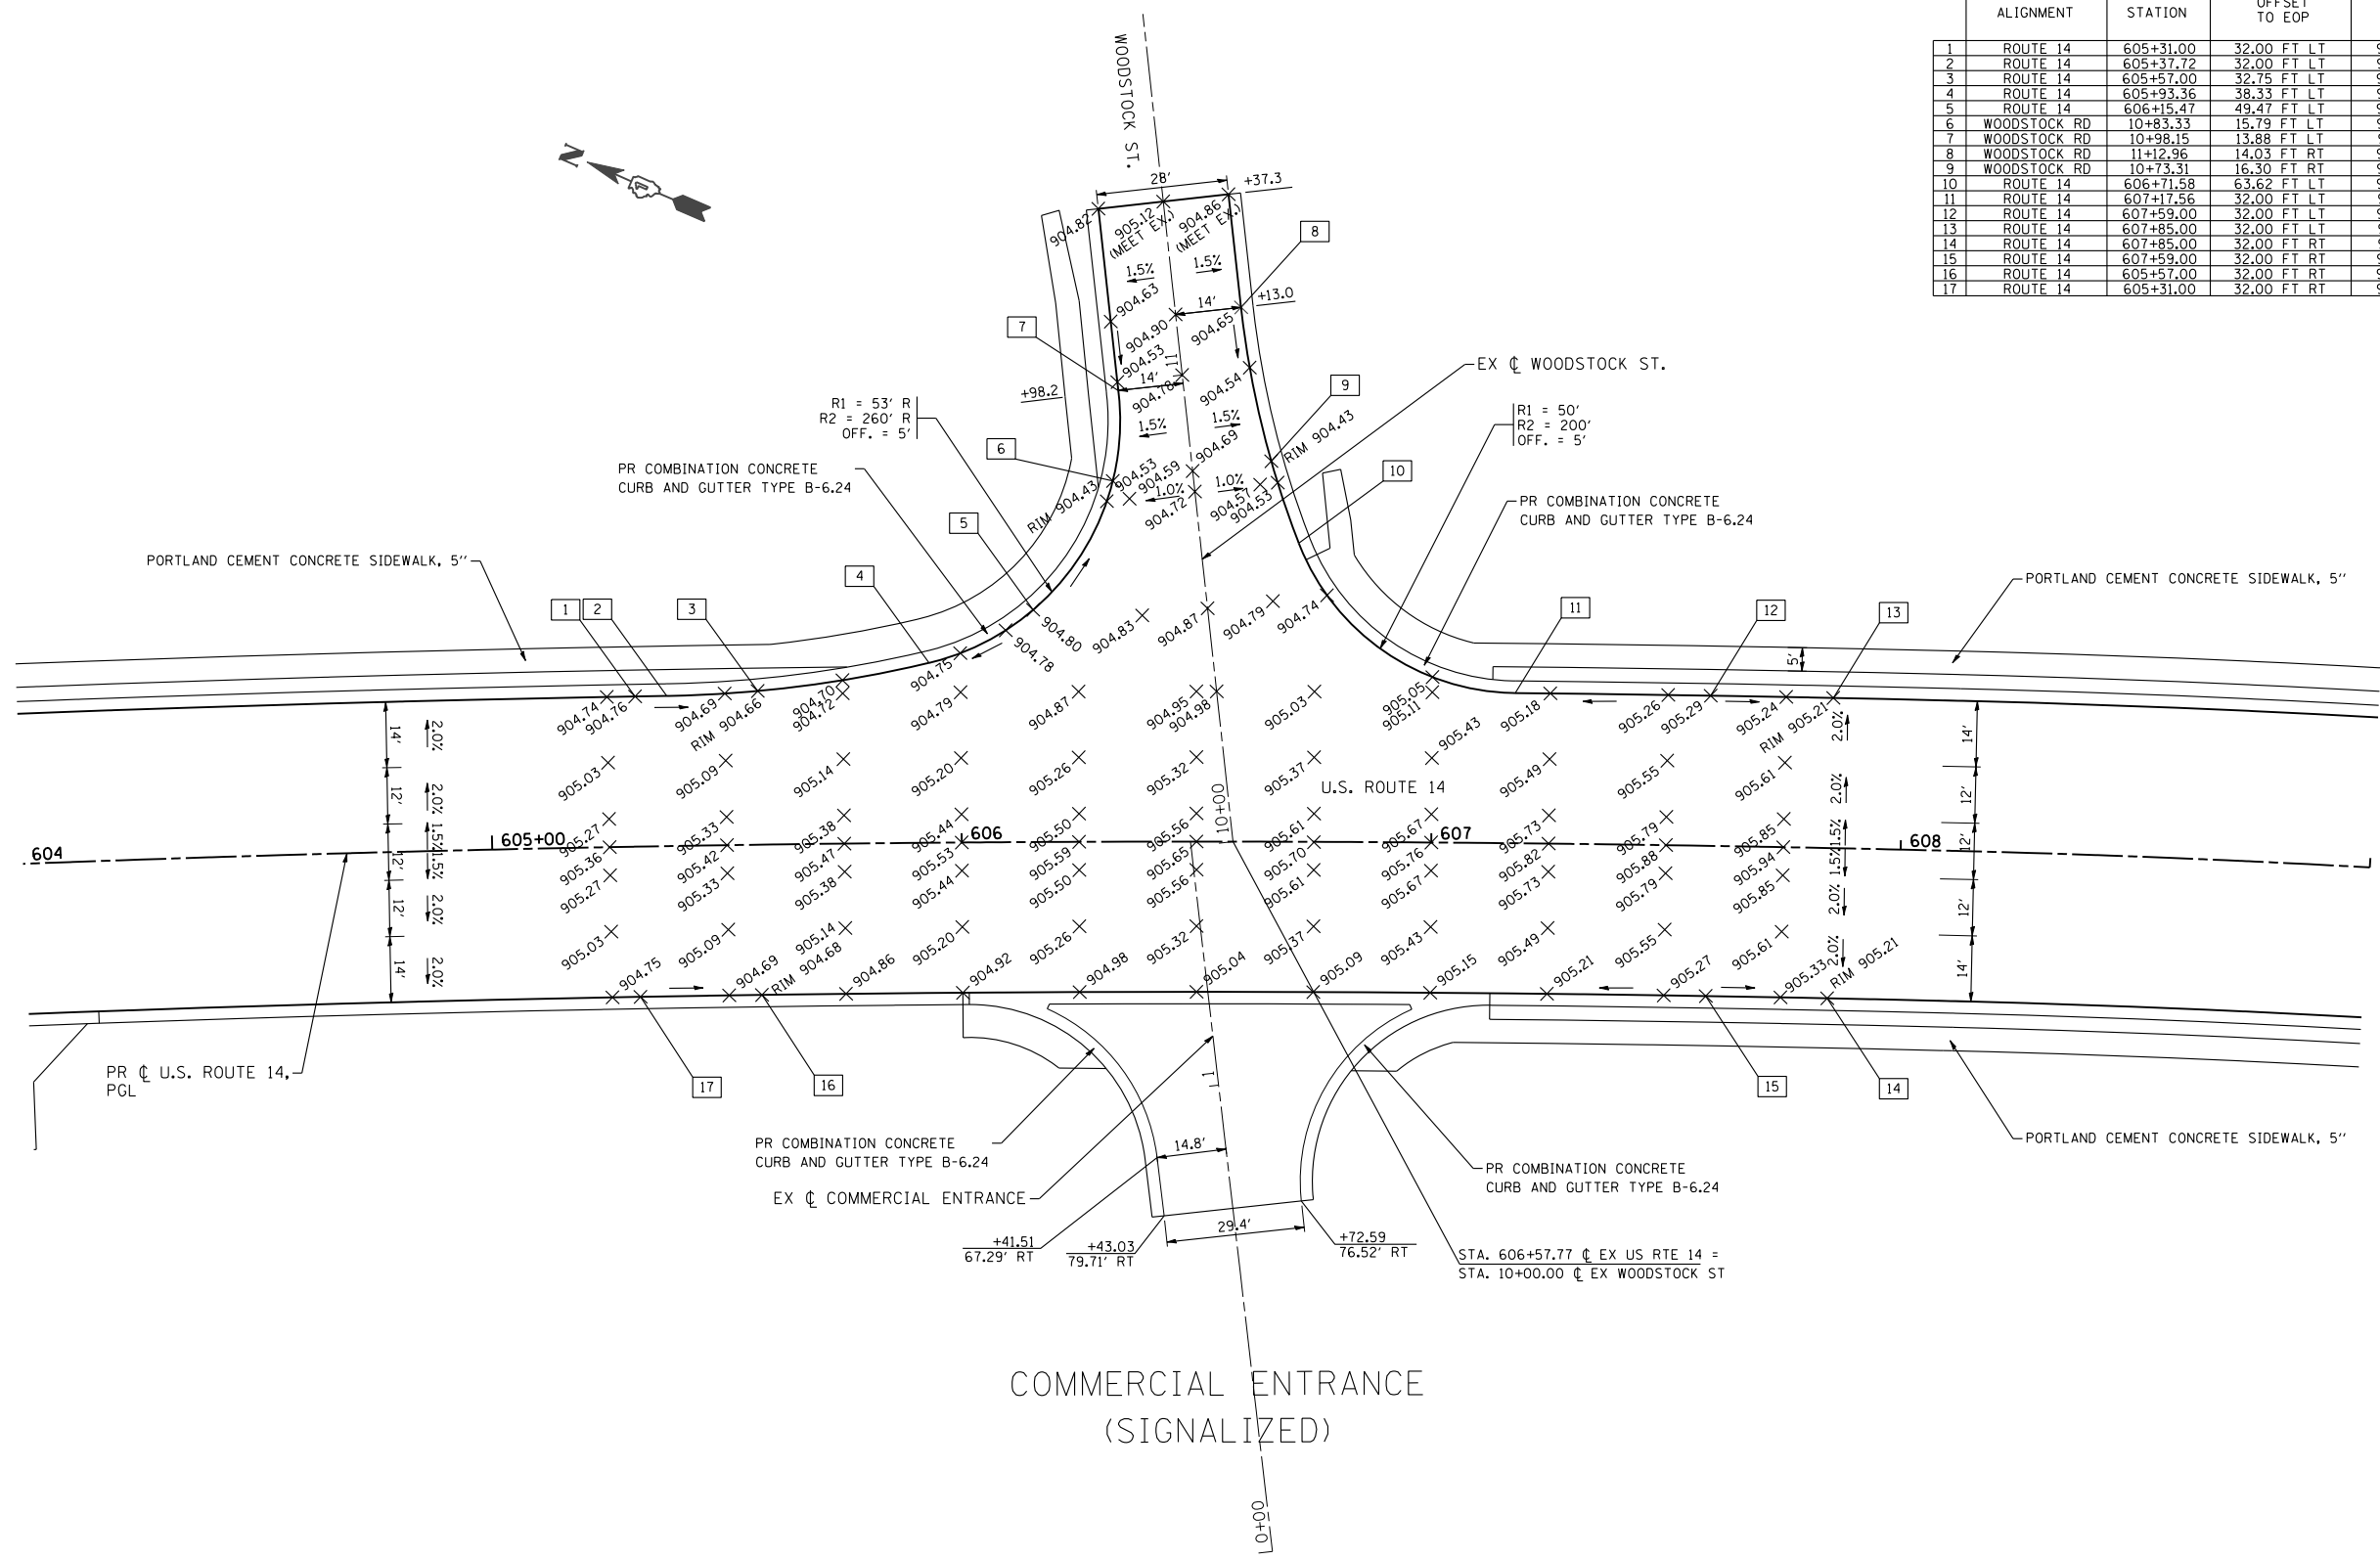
| | ALIGNMENT | STATION | OFFSET TO EOP |
|---|---|---|---|
| 1 | ROUTE 14 | 605+31.00 | 32.00 FT LT |
| 2 | ROUTE 14 | 605+37.72 | 32.00 FT LT |
| 3 | ROUTE 14 | 605+57.00 | 32.75 FT LT |
| 4 | ROUTE 14 | 605+93.36 | 38.33 FT LT |
| 5 | ROUTE 14 | 606+15.47 | 49.47 FT LT |
| 6 | WOODSTOCK RD | 10+83.33 | 15.79 FT LT |
| 7 | WOODSTOCK RD | 10+98.15 | 13.88 FT LT |
| 8 | WOODSTOCK RD | 11+12.96 | 14.03 FT RT |
| 9 | WOODSTOCK RD | 10+73.31 | 16.30 FT RT |
| 10 | ROUTE 14 | 606+71.58 | 63.62 FT LT |
| 11 | ROUTE 14 | 607+17.56 | 32.00 FT LT |
| 12 | ROUTE 14 | 607+59.00 | 32.00 FT LT |
| 13 | ROUTE 14 | 607+85.00 | 32.00 FT LT |
| 14 | ROUTE 14 | 607+85.00 | 32.00 FT RT |
| 15 | ROUTE 14 | 607+59.00 | 32.00 FT RT |
| 16 | ROUTE 14 | 605+57.00 | 32.00 FT RT |
| 17 | ROUTE 14 | 605+31.00 | 32.00 FT RT |

WOODSTOCK ST.

N

28′ +37.3
904.82 905.12 (MEET EX.) 904.86 (MEET EX.)
1.5% 1.5%
904.63 14′ +13.0
904.90 904.65
904.53 14′ 11
904.78 904.54
+98.2
R1 = 53′ R
R2 = 260′ R
OFF. = 5′
1.5% 1.5%
904.69
RIM 904.43
904.53 904.59 1.0% 1.0%
904.72 904.57 904.53
RIM 904.43

EX ℄ WOODSTOCK ST.

R1 = 50′
R2 = 200′
OFF. = 5′

PR COMBINATION CONCRETE CURB AND GUTTER TYPE B-6.24

PR COMBINATION CONCRETE CURB AND GUTTER TYPE B-6.24

PORTLAND CEMENT CONCRETE SIDEWALK, 5″

PORTLAND CEMENT CONCRETE SIDEWALK, 5″

1 2 3 4 5 6 7 8 9 10 11 12 13

904.80 904.83 904.87 904.79 904.74 904.78 904.75
904.74 904.76 904.69 RIM 904.66 904.70 904.72 904.79 904.87 904.95 904.98 905.03 905.05 905.11 905.43 905.18 905.26 905.29 905.24 RIM 905.21

5′

14′ 2.0% 12′ 2.0% 1.5% 12′ 1.5% 12′ 2.0% 14′ 2.0%

905.03 905.09 905.14 905.20 905.26 905.32 905.37 U.S. ROUTE 14 905.49 905.55 905.61

604 605+00 606 607 608 10+00

905.27 905.33 905.38 905.44 905.50 905.56 905.61 905.67 905.73 905.79 905.85
905.36 905.42 905.47 905.53 905.59 905.65 905.70 905.76 905.82 905.88 905.94
905.27 905.33 905.38 905.44 905.50 905.56 905.61 905.67 905.73 905.79 905.85

905.03 905.09 905.14 905.20 905.26 905.32 905.37 905.43 905.49 905.55 905.61
RIM 904.68 904.75 904.69 904.86 904.92 904.98 905.04 905.09 905.15 905.21 905.27 905.33 RIM 905.21

14′ 2.0% 12′ 2.0% 1.5% 12′ 1.5% 12′ 2.0% 14′ 2.0%

PR ℄ U.S. ROUTE 14, PGL

17 16 15 14

PORTLAND CEMENT CONCRETE SIDEWALK, 5″

PR COMBINATION CONCRETE CURB AND GUTTER TYPE B-6.24

EX ℄ COMMERCIAL ENTRANCE

PR COMBINATION CONCRETE CURB AND GUTTER TYPE B-6.24

14.8′ 1

29.4′

+41.51
67.29′ RT

+43.03
79.71′ RT

+72.59
76.52′ RT

STA. 606+57.77 ℄ EX US RTE 14 =
STA. 10+00.00 ℄ EX WOODSTOCK ST

COMMERCIAL ENTRANCE
(SIGNALIZED)

0+00